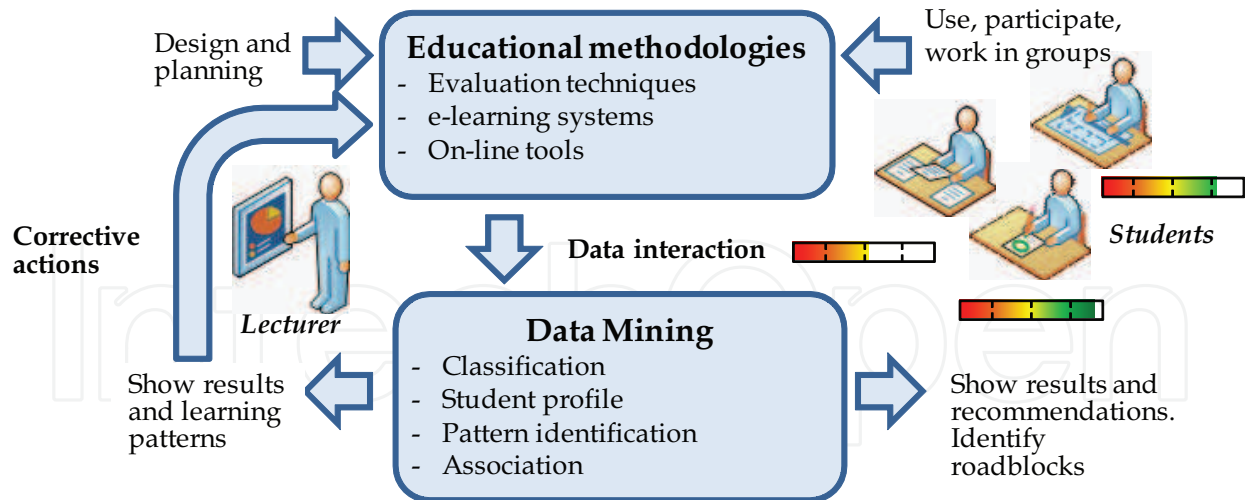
Design and planning

Educational methodologies
- Evaluation techniques
- e-learning systems
- On-line tools

Use, participate, work in groups

Corrective actions

Lecturer

Data interaction

Students

Data Mining
- Classification
- Student profile
- Pattern identification
- Association

Show results and learning patterns

Show results and recommendations. Identify roadblocks

IntechOpen